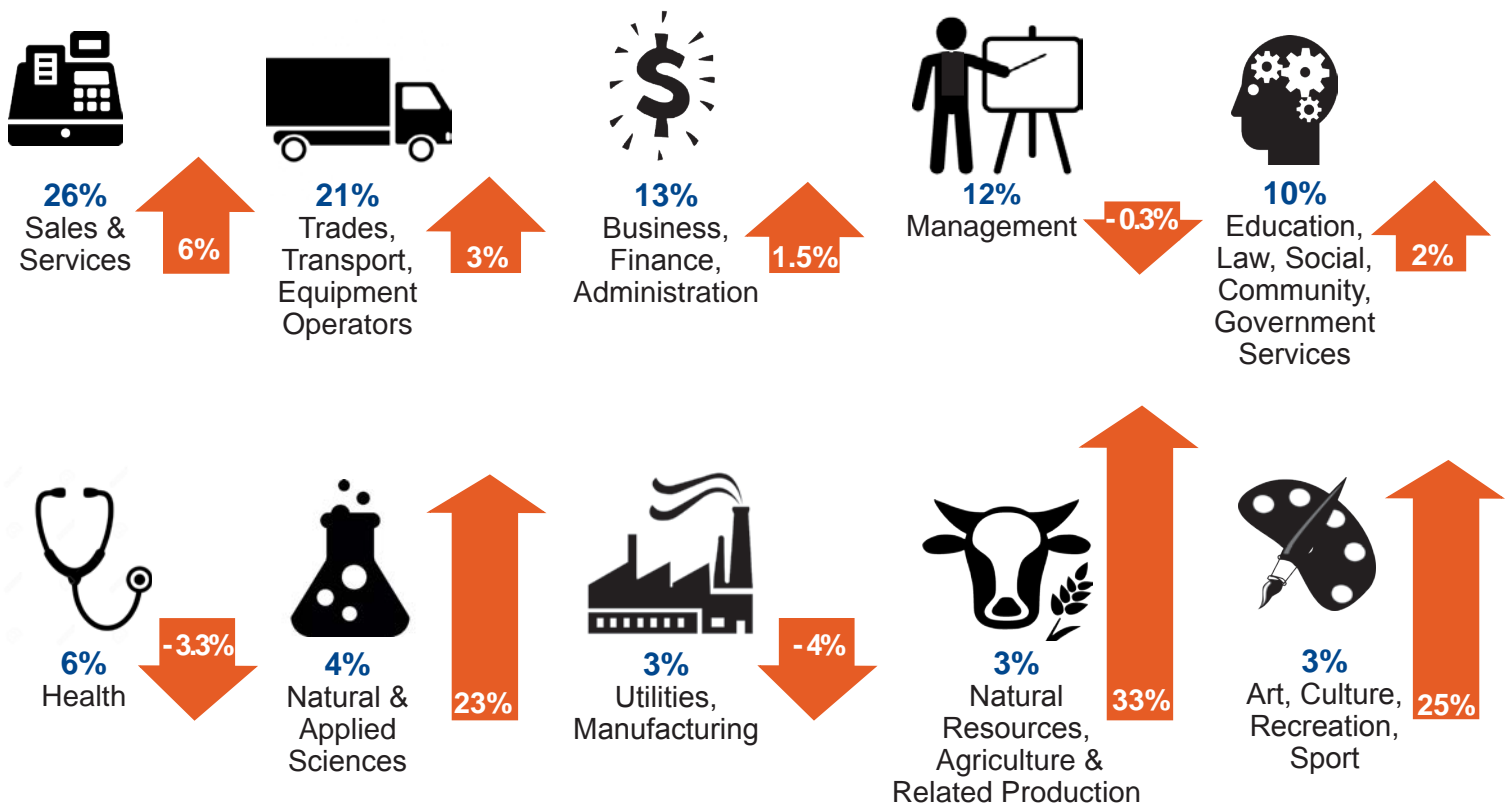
26%
Sales & Services

6%

21%
Trades, Transport, Equipment Operators

3%

13%
Business, Finance, Administration

1.5%

12%
Management

- 0.3%

10%
Education, Law, Social, Community, Government Services

2%

6%
Health

- 3.3%

4%
Natural & Applied Sciences

23%

3%
Utilities, Manufacturing

- 4%

3%
Natural Resources, Agriculture & Related Production

33%

3%
Art, Culture, Recreation, Sport

25%